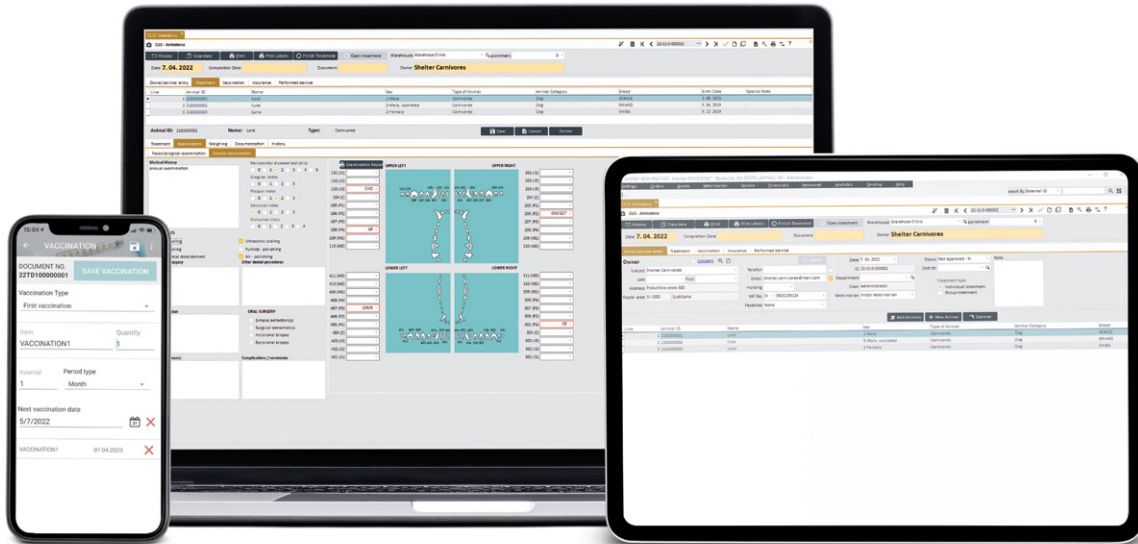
Date 7. 04. 2022

Completion Date

Documents

Owner Shelter Carnivores

Owner/animal entry Treatment Vaccination Insurance Performed service

Line Animal ID Name Sex Type of Animal Animal Category Breed Birth Date Special Note

Luna

Cora

Luna

Animal ID

Name: Lord

Type: Carnivores

Treatment Examination Weighing Documentation History

Medical History

Annual examination

UPPER LEFT

UPPER RIGHT

LOWER LEFT

LOWER RIGHT

ORAL SURGERY

Simple extraction(s)

Surgical extraction(s)

Incisional biopsy

Excisional biopsy

Complications / comments

Ultrasonic scaling

Pumice - polishing

Air - polishing

Other dental procedures

Date 7. 04. 2022

Completion Date

Documents

Owner Shelter Carnivores

Owner/animal entry Treatment Vaccination Insurance Performed service

Owner

Subject Shelter Carnivores

Address

Postal area

Ljubljana

Taxation

Email shelter-carnivores@mail.com

Housing

VAT No. SI

Payable Status Not approved

Date 7. 04. 2022

Department

Clerk Administrator

Veterinarian Doctor Veterinarian

Note

Line Animal ID Name Sex Type of Animal Animal Category Breed

Lord 1-Male Carnivores Dog

Cora 3-Male, castrated Carnivores Dog

Luna 2-Female Carnivores Dog

15:04

VACCINATION

DOCUMENT NO.
22TD10000000I

SAVE VACCINATION

Vaccination Type

First vaccination

Item

VACCINATION1

Quantity

1

Interval

1

Period type

Month

Next vaccination date

5/7/2022

VACCINATION1

97.04.2023